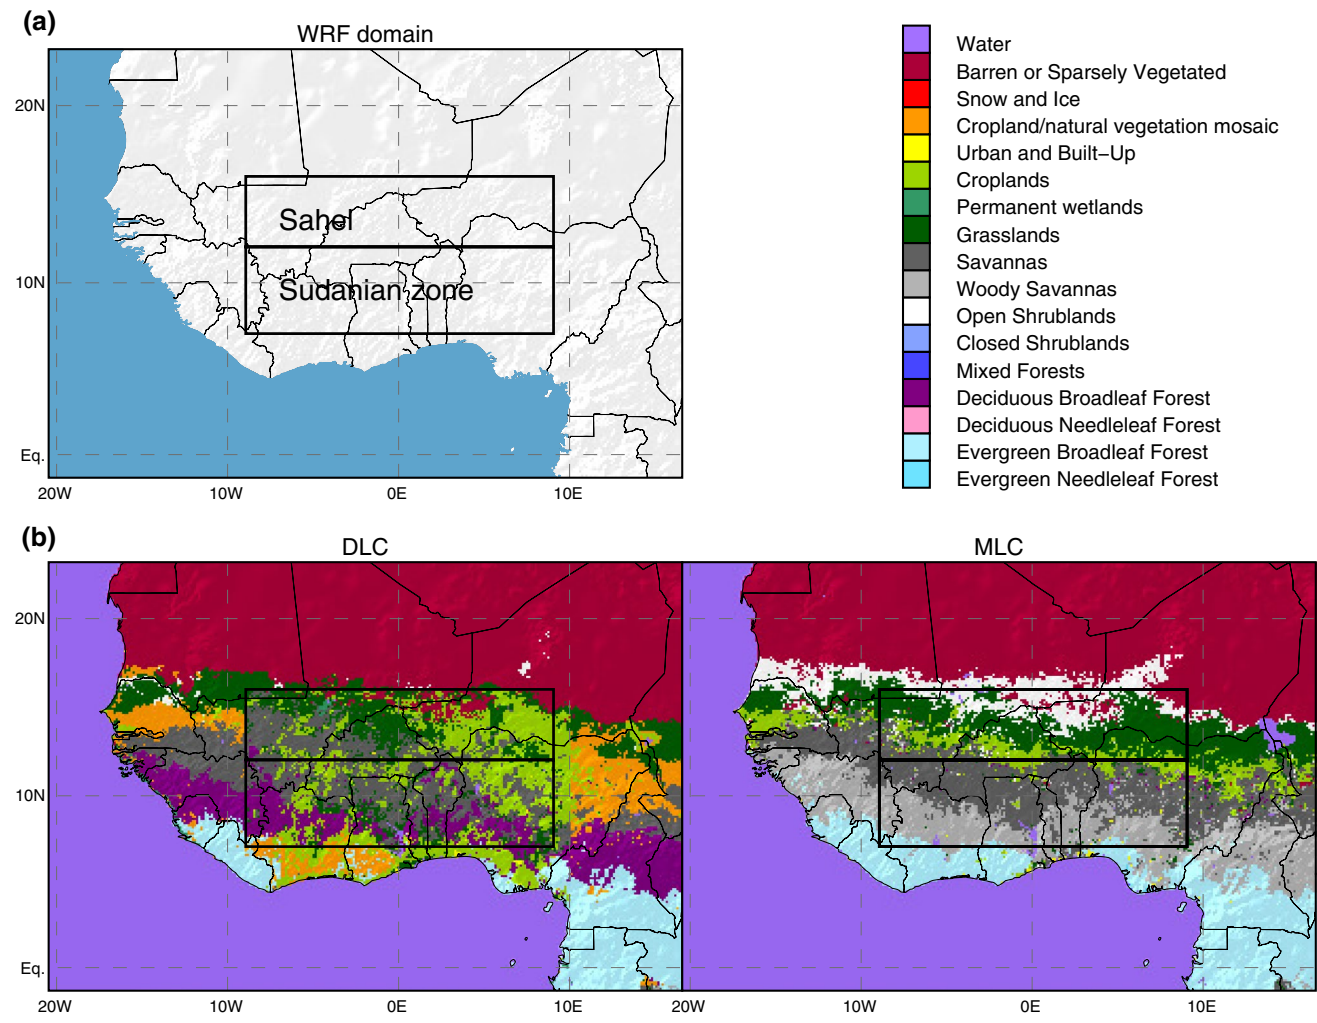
(a)

WRF domain

20N

10N

Eq.

20W 10W 0E 10E

Sahel

Sudanian zone

Water
Barren or Sparsely Vegetated
Snow and Ice
Cropland/natural vegetation mosaic
Urban and Built−Up
Croplands
Permanent wetlands
Grasslands
Savannas
Woody Savannas
Open Shrublands
Closed Shrublands
Mixed Forests
Deciduous Broadleaf Forest
Deciduous Needleleaf Forest
Evergreen Broadleaf Forest
Evergreen Needleleaf Forest

(b)

DLC

MLC

20N

10N

Eq.

20W 10W 0E 10E 20W 10W 0E 10E